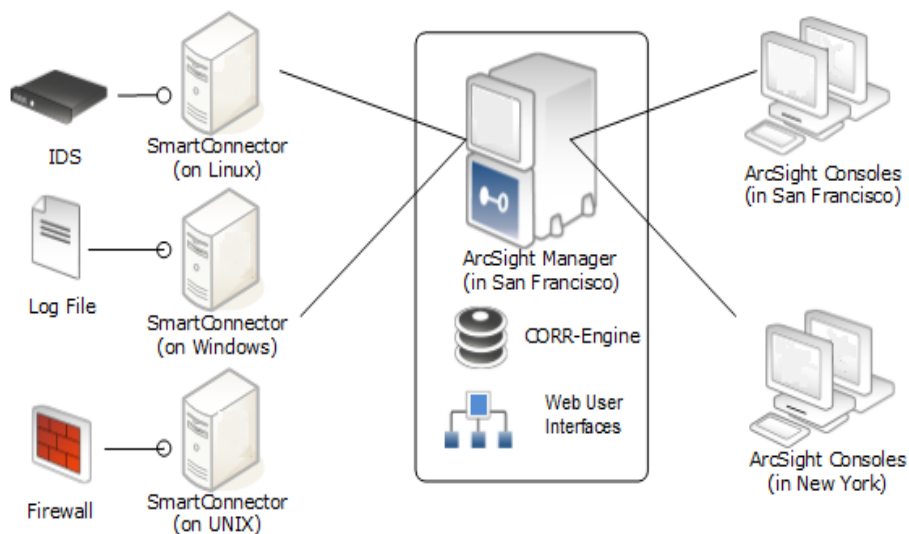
IDS

SmartConnector (on Linux)

Log File

SmartConnector (on Windows)

Firewall

SmartConnector (on UNIX)

ArcSight Manager (in San Francisco)

CORR-Engine

Web User Interfaces

ArcSight Consoles (in San Francisco)

ArcSight Consoles (in New York)